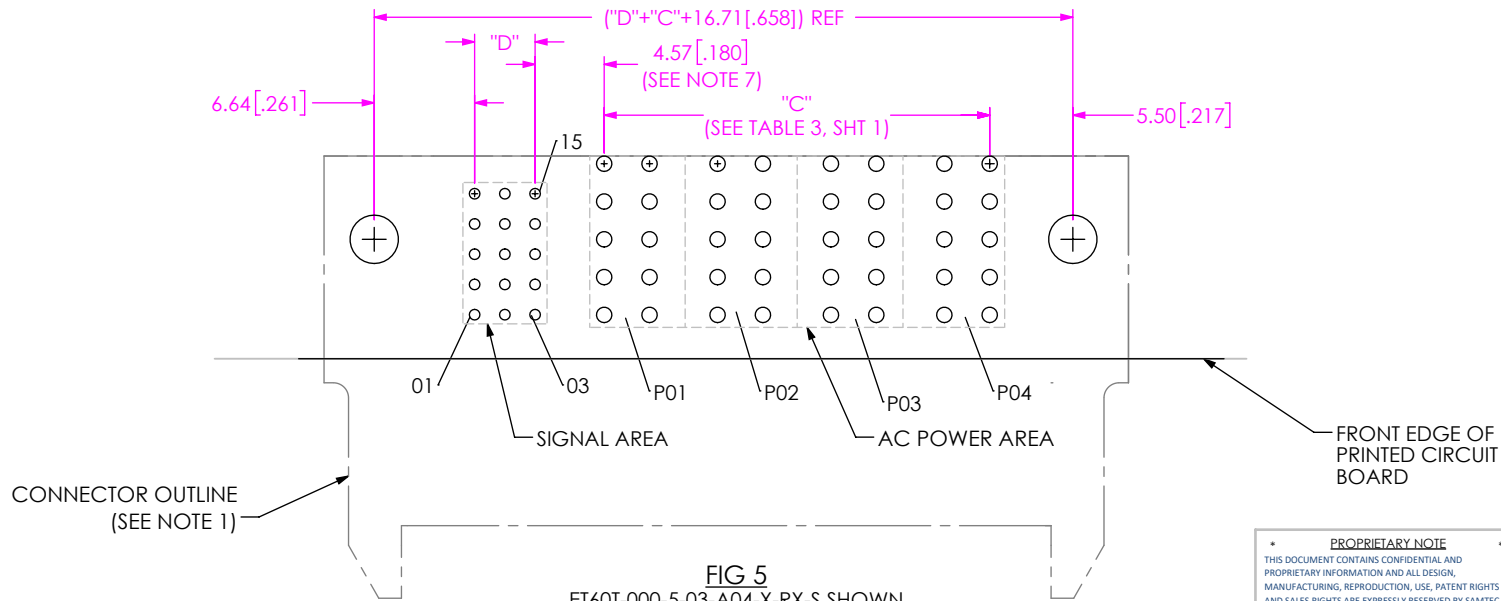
("D"+"C"+16.71[.658]) REF

"D"

4.57[.180]
(SEE NOTE 7)

6.64[.261]

"C"
(SEE TABLE 3, SHT 1)

5.50[.217]

15

01

03

P01

P02

P03

P04

SIGNAL AREA

AC POWER AREA

FRONT EDGE OF PRINTED CIRCUIT BOARD

CONNECTOR OUTLINE
(SEE NOTE 1)

FIG 5
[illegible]

PROPRIETARY NOTE
THIS DOCUMENT CONTAINS CONFIDENTIAL AND PROPRIETARY INFORMATION AND ALL DESIGN, MANUFACTURING, REPRODUCTION, USE, PATENT RIGHTS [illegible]